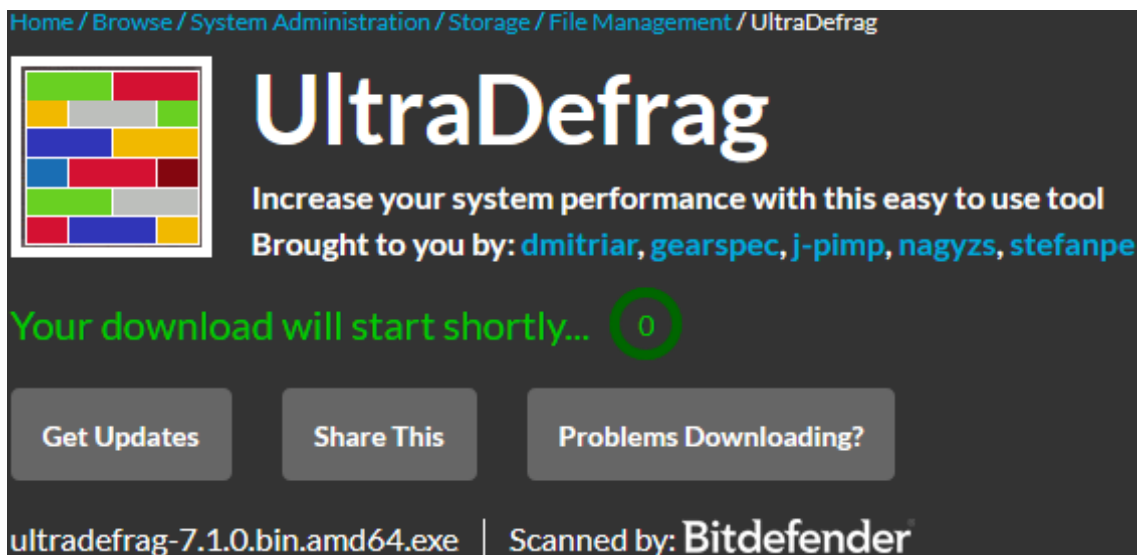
Home / Browse / System Administration / Storage / File Management / UltraDefrag

UltraDefrag

Increase your system performance with this easy to use tool

Brought to you by: dmitriar, gearspec, j-pimp, nagyzs, stefanpe

Your download will start shortly... 0

Get Updates

Share This

Problems Downloading?

ultradefrag-7.1.0.bin.amd64.exe | Scanned by: Bitdefender